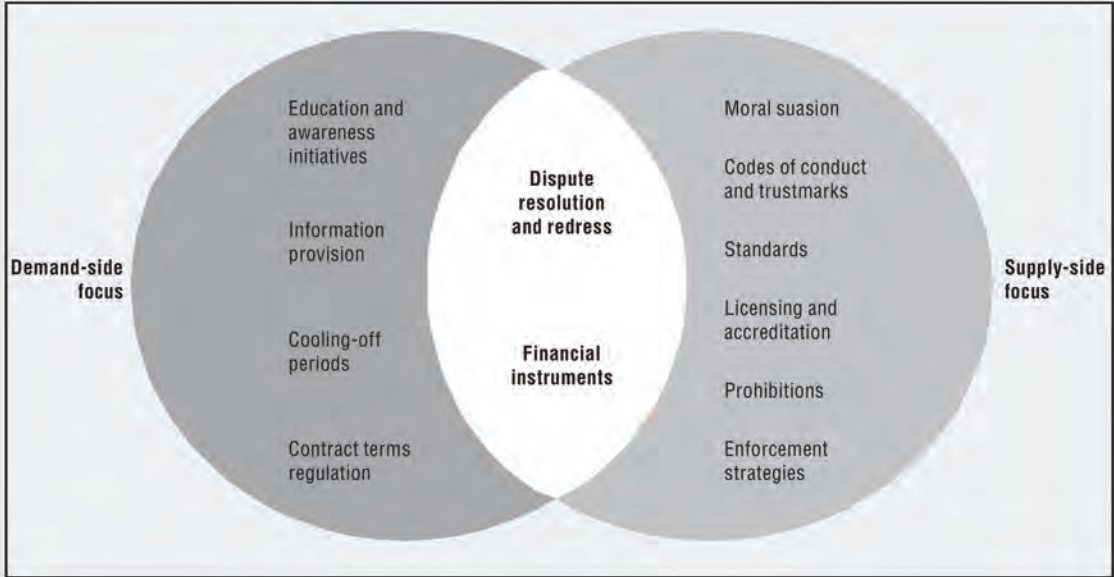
Demand-side focus

Education and awareness initiatives

Information provision

Cooling-off periods

Contract terms regulation

Dispute resolution and redress

Financial instruments

Moral suasion

Codes of conduct and trustmarks

Standards

Licensing and accreditation

Prohibitions

Enforcement strategies

Supply-side focus